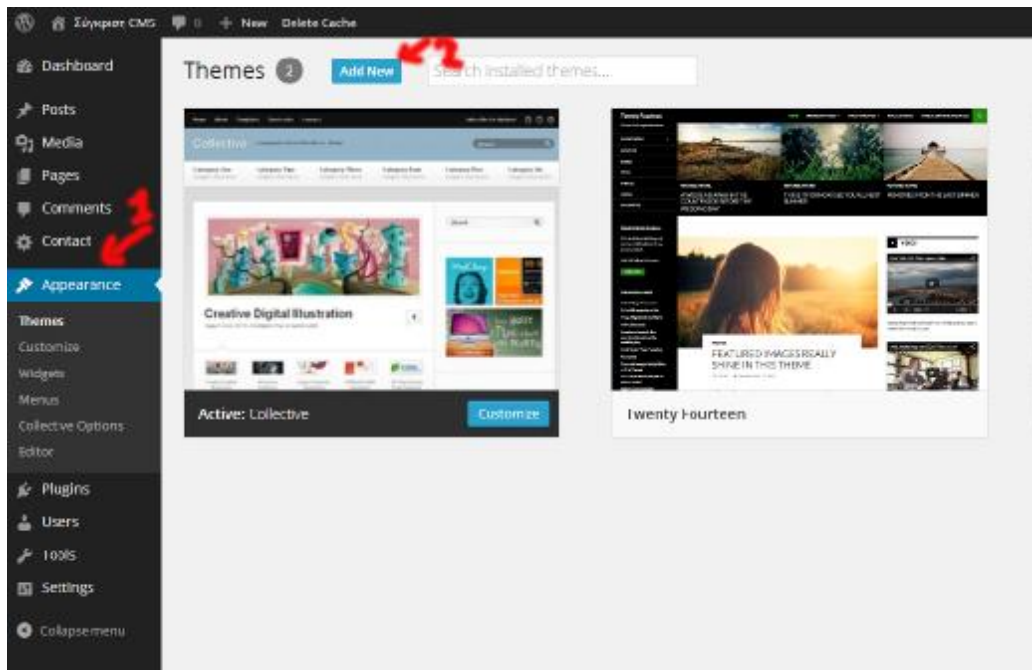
Σύγκριση CMS 0 + New Delete Cache

Dashboard
Posts
Media
Pages
Comments
Contact
Appearance
Themes
Customize
Widgets
Menus
Collective Options
Editor
Plugins
Users
Tools
Settings
Collapse menu

1
2

Themes 2 Add New Search installed themes...

Collective
Creative Digital Illustration
Active: Collective
Customize

FEATURED IMAGES REALLY SHINE IN THIS THEME
Twenty Fourteen